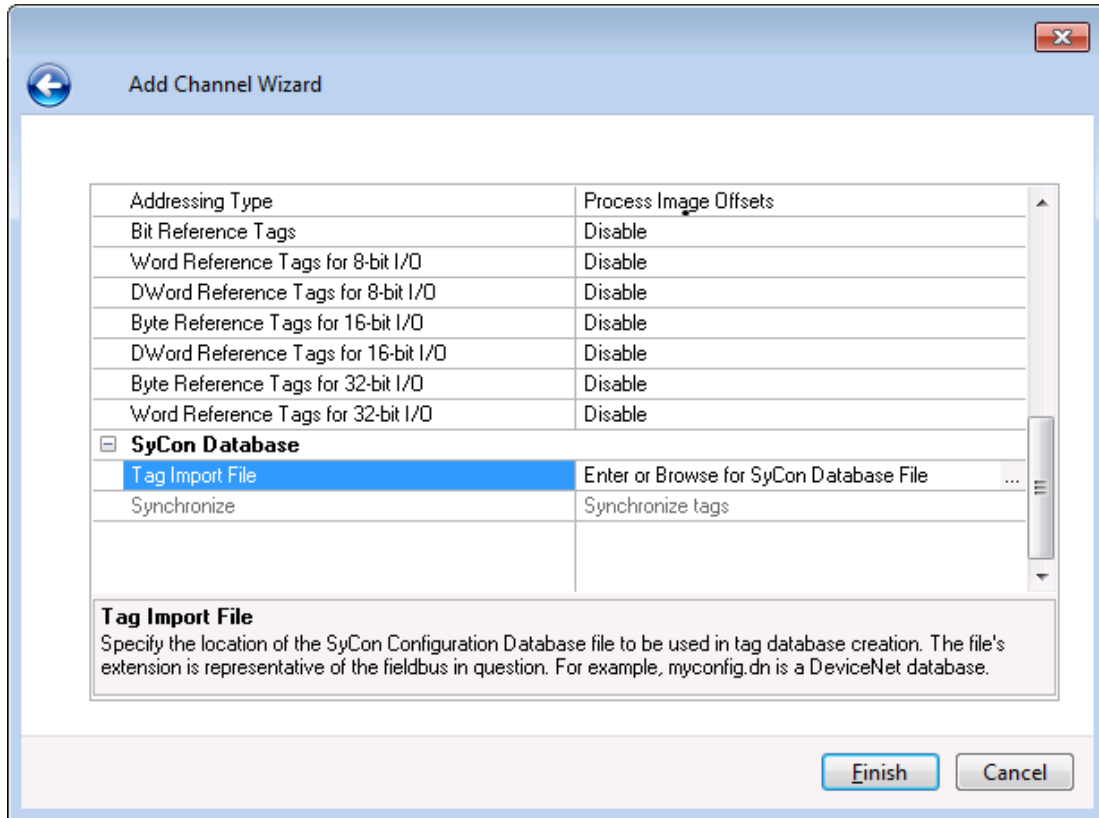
Add Channel Wizard

| | |
|---|---|
| Addressing Type | Process Image Offsets |
| Bit Reference Tags | Disable |
| Word Reference Tags for 8-bit I/O | Disable |
| DWord Reference Tags for 8-bit I/O | Disable |
| Byte Reference Tags for 16-bit I/O | Disable |
| DWord Reference Tags for 16-bit I/O | Disable |
| Byte Reference Tags for 32-bit I/O | Disable |
| Word Reference Tags for 32-bit I/O | Disable |
| SyCon Database | |
| Tag Import File | Enter or Browse for SyCon Database File ... |
| Synchronize | Synchronize tags |

Tag Import File
Specify the location of the SyCon Configuration Database file to be used in tag database creation. The file's extension is representative of the fieldbus in question. For example, myconfig.dn is a DeviceNet database.

Finish
Cancel